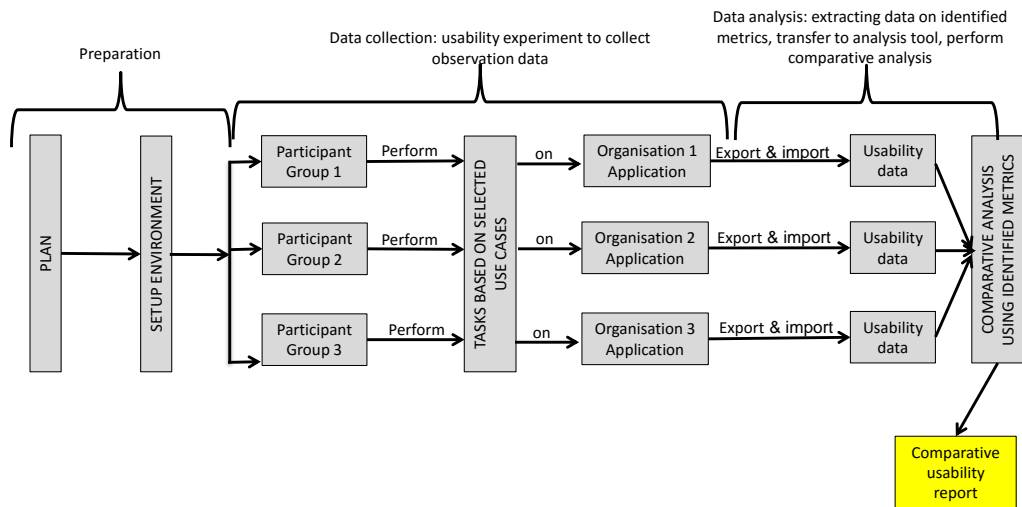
Preparation

Data collection: usability experiment to collect observation data

Data analysis: extracting data on identified metrics, transfer to analysis tool, perform comparative analysis

PLAN

SETUP ENVIRONMENT

Participant Group 1

Perform

Participant Group 2

Perform

Participant Group 3

Perform

TASKS BASED ON SELECTED USE CASES

on

Organisation 1 Application

Export & import

Usability data

on

Organisation 2 Application

Export & import

Usability data

on

Organisation 3 Application

Export & import

Usability data

COMPARATIVE ANALYSIS USING IDENTIFIED METRICS

Comparative usability report